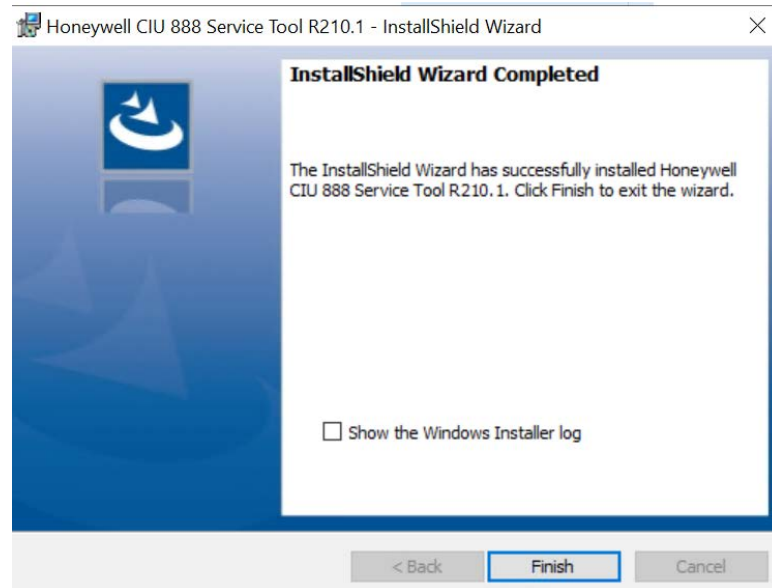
Honeywell CIU 888 Service Tool R210.1 - InstallShield Wizard

InstallShield Wizard Completed

The InstallShield Wizard has successfully installed Honeywell CIU 888 Service Tool R210.1. Click Finish to exit the wizard.

Show the Windows Installer log

< Back

Finish

Cancel